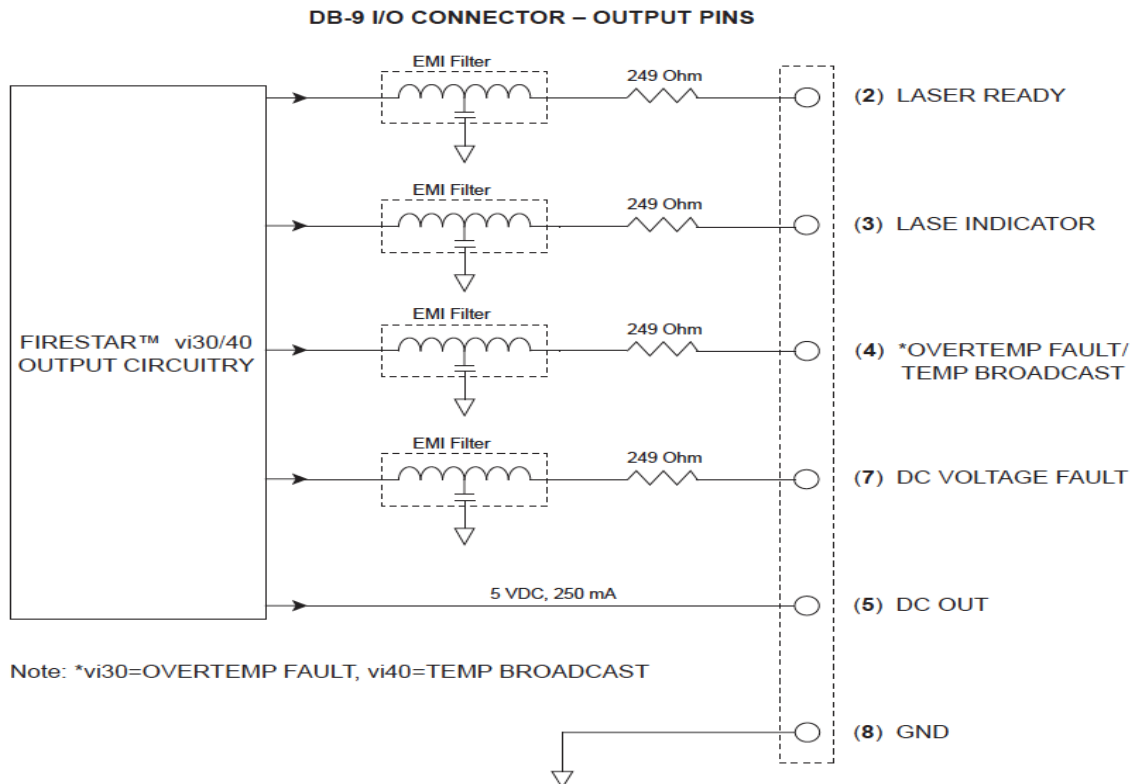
DB-9 I/O CONNECTOR – OUTPUT PINS

FIRESTAR™ vi30/40 OUTPUT CIRCUITRY

EMI Filter

249 Ohm

(2) LASER READY

EMI Filter

249 Ohm

(3) LASE INDICATOR

EMI Filter

249 Ohm

(4) *OVERTEMP FAULT/ TEMP BROADCAST

EMI Filter

249 Ohm

(7) DC VOLTAGE FAULT

5 VDC, 250 mA

(5) DC OUT

Note: *vi30=OVERTEMP FAULT, vi40=TEMP BROADCAST

(8) GND